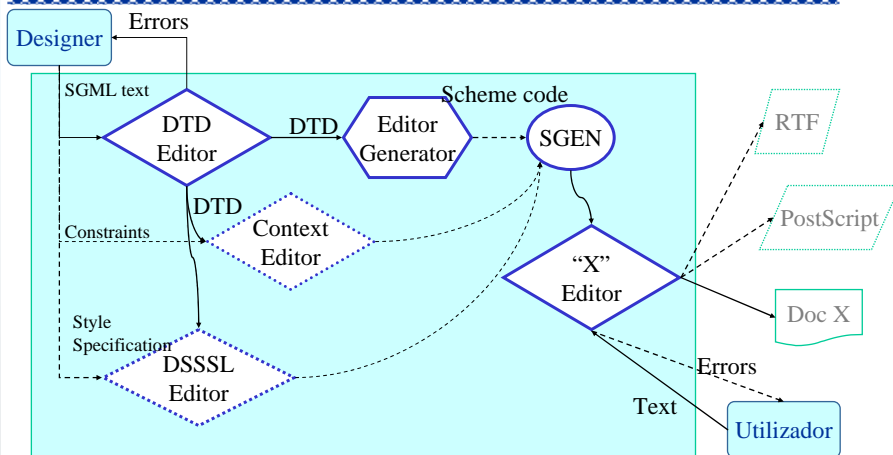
Designer

Errors

SGML text

DTD Editor

DTD

Editor Generator

Scheme code

SGEN

RTF

DTD

Constraints

Context Editor

PostScript

"X" Editor

Style Specification

DSSSL Editor

Doc X

Errors

Text

Utilizador